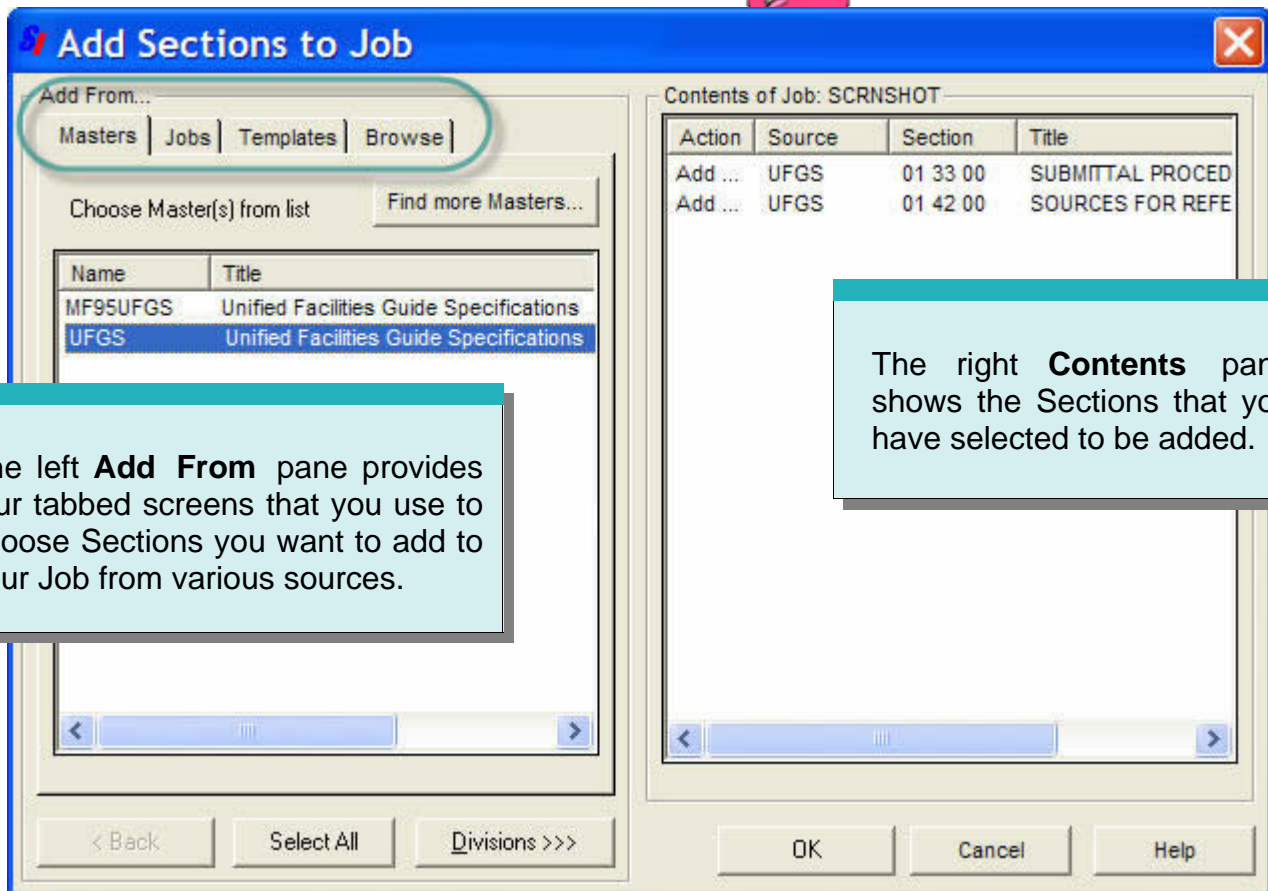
Add Sections to Job

Add From...

Masters | Jobs | Templates | Browse

Choose Master(s) from list

Find more Masters...

| Name | Title |
|---|---|
| MF95UFGS | Unified Facilities Guide Specifications |
| UFGS | Unified Facilities Guide Specifications |

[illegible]e left **Add From** pane provides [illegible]ur tabbed screens that you use to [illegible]oose Sections you want to add to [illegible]ur Job from various sources.

Contents of Job: SCRNSHOT

| Action | Source | Section | Title |
|---|---|---|---|
| Add ... | UFGS | 01 33 00 | SUBMITTAL PROCED |
| Add ... | UFGS | 01 42 00 | SOURCES FOR REFE |

The right **Contents** pan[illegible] shows the Sections that yo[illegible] have selected to be added.

< Back

Select All

Divisions >>>

OK

Cancel

Help